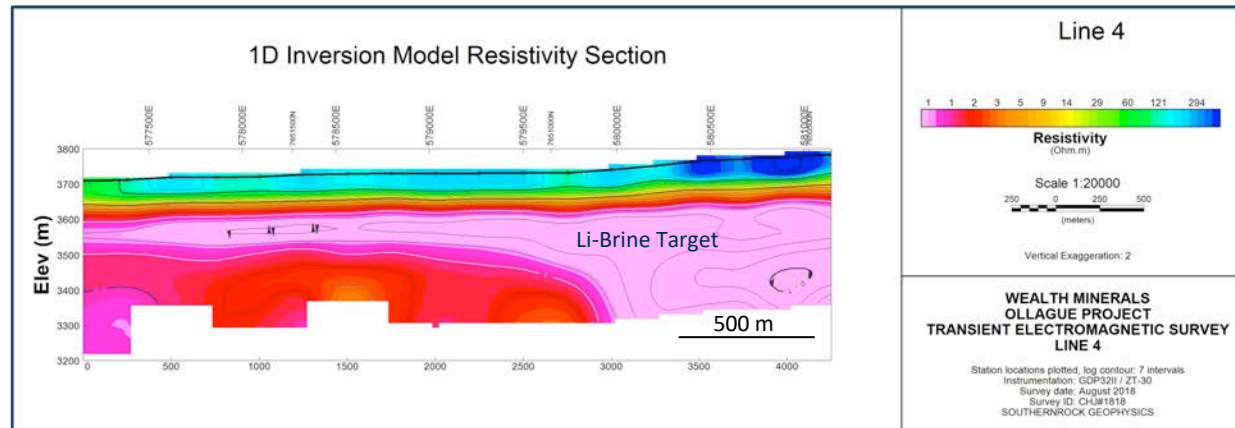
1D Inversion Model Resistivity Section

577500E
578000E
7651500N
578500E
579000E
579500E
7651000N
580000E
580500E
581000E
7650500N

3800
3700
3600
3500
3400
3300
3200

Elev (m)

Li-Brine Target

500 m

0
500
1000
1500
2000
2500
3000
3500
4000

Line 4

| 1 | 1 | 2 | 3 | 5 | 9 | 14 | 29 | 60 | 121 | 294 |
|---|---|---|---|---|---|---|---|---|---|---|

Resistivity
(Ohm.m)

Scale 1:20000

250 0 250 500
(meters)

Vertical Exaggeration: 2

WEALTH MINERALS
OLLAGUE PROJECT
TRANSIENT ELECTROMAGNETIC SURVEY
LINE 4

Station locations plotted, log contour: 7 intervals
Instrumentation: GDP32II / ZT-30
Survey date: August 2018
Survey ID: CHJ#1818
SOUTHERNROCK GEOPHYSICS